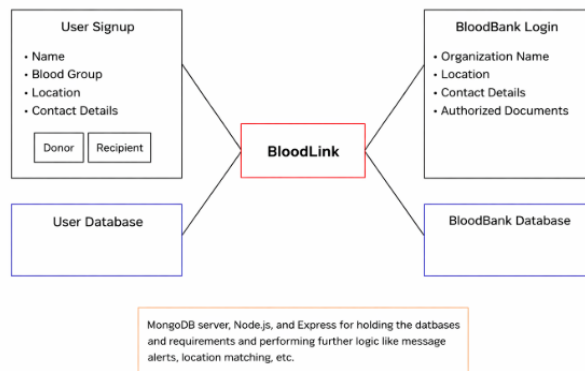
User Signup

• Name
• Blood Group
• Location
• Contact Details

Donor

Recipient

BloodBank Login

• Organization Name
• Location
• Contact Details
• Authorized Documents

BloodLink

User Database

BloodBank Database

MongoDB server, Node.js, and Express for holding the datbases and requirements and performing further logic like message alerts, location matching, etc.